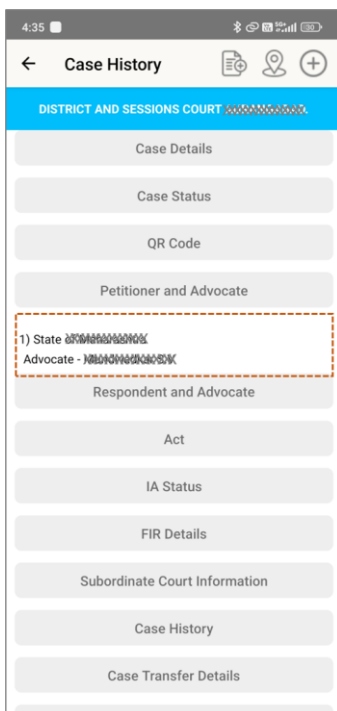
4:35

← Case History

DISTRICT AND SESSIONS COURT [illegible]

Case Details

Case Status

QR Code

Petitioner and Advocate

1) State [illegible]
Advocate - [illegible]

Respondent and Advocate

Act

IA Status

FIR Details

Subordinate Court Information

Case History

Case Transfer Details